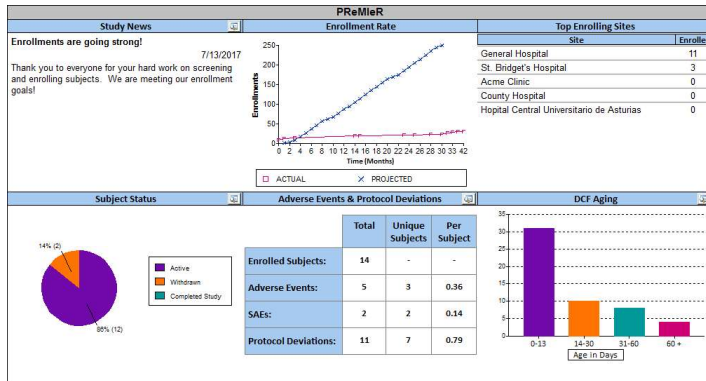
PReMIeR

Study News

Enrollments are going strong!

7/13/2017

Thank you to everyone for your hard work on screening and enrolling subjects. We are meeting our enrollment goals!

Enrollment Rate

250
200
150
100
50
0

Enrollments

0 2 4 6 8 10 12 14 16 18 20 22 24 26 28 30 32 34 36 38 40 42

Time (Months)

ACTUAL
PROJECTED

Top Enrolling Sites

| Site | Enrolle |
|---|---|
| General Hospital | 11 |
| St. Bridget's Hospital | 3 |
| Acme Clinic | 0 |
| County Hospital | 0 |
| Hospital Central Universitario de Asturias | 0 |

Subject Status

14% (2)

86% (12)

Active
Withdrawn
Completed Study

Adverse Events & Protocol Deviations

| | Total | Unique Subjects | Per Subject |
|---|---|---|---|
| Enrolled Subjects: | 14 | - | - |
| Adverse Events: | 5 | 3 | 0.36 |
| SAEs: | 2 | 2 | 0.14 |
| Protocol Deviations: | 11 | 7 | 0.79 |

DCF Aging

35
30
25
20
15
10
5
0

0-13
14-30
31-60
60 +

Age in Days